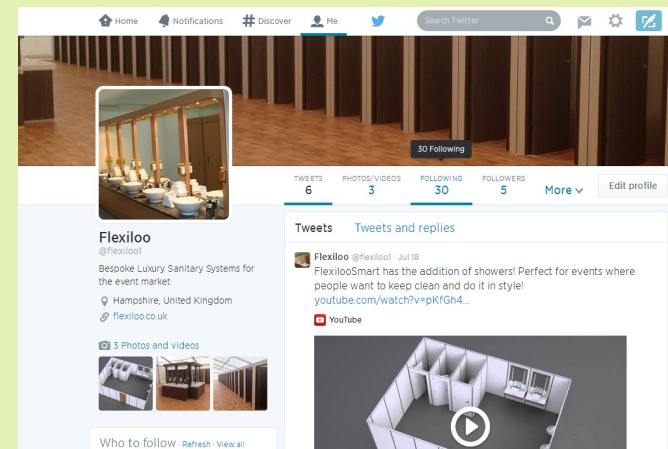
Home Notifications Discover Me Search Twitter

30 Following

TWEETS 6 PHOTOS/VIDEOS 3 FOLLOWING 30 FOLLOWERS 5 More Edit profile

Flexiloo
@flexiloo1

Bespoke Luxury Sanitary Systems for the event market

Hampshire, United Kingdom
flexiloo.co.uk

3 Photos and videos

Who to follow · Refresh · View all

Tweets Tweets and replies

Flexiloo @flexiloo1 · Jul 18
FlexilooSmart has the addition of showers! Perfect for events where people want to keep clean and do it in style!
youtube.com/watch?v=pKfGh4...

YouTube